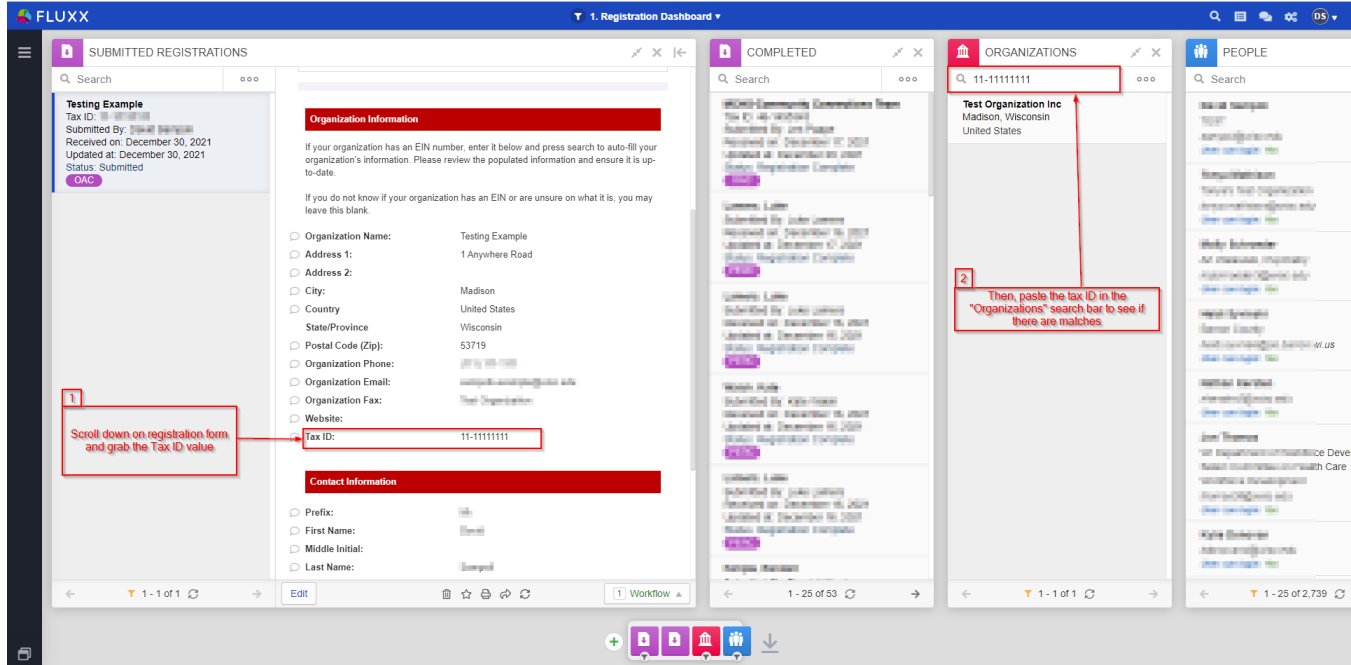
FLUXX

1. Registration Dashboard ▾

DS ▾

SUBMITTED REGISTRATIONS

Search

Testing Example
Tax ID: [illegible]
Submitted By: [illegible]
Received on: December 30, 2021
Updated at: December 30, 2021
Status: Submitted
OAC

Organization Information

If your organization has an EIN number, enter it below and press search to auto-fill your organization's information. Please review the populated information and ensure it is up-to-date.

If you do not know if your organization has an EIN or are unsure on what it is, you may leave this blank.

Organization Name: Testing Example
Address 1: 1 Anywhere Road
Address 2:
City: Madison
Country: United States
State/Province: Wisconsin
Postal Code (Zip): 53719
Organization Phone: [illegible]
Organization Email: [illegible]
Organization Fax: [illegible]
Website:
Tax ID: 11-11111111

Contact Information

Prefix: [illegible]
First Name: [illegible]
Middle Initial:
Last Name: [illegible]

1

Scroll down on registration form and grab the Tax ID value

1 - 1 of 1

Edit

1 Workflow

COMPLETED

Search

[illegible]

1 - 25 of 53

ORGANIZATIONS

11-11111111

Test Organization Inc
Madison, Wisconsin
United States

2

Then, paste the tax ID in the "Organizations" search bar to see if there are matches

1 - 1 of 1

PEOPLE

Search

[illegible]

1 - 25 of 2,739